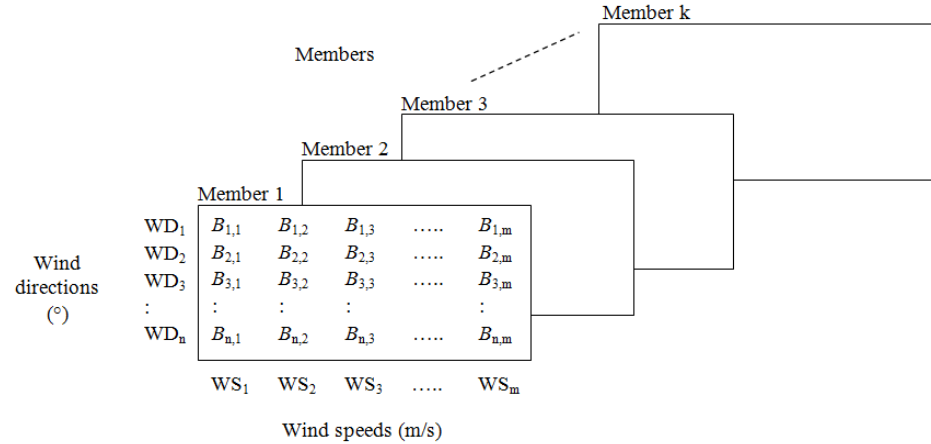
Member k

Members

Member 3

Member 2

Member 1

Wind directions (°)

| | | | | | |
|---|---|---|---|---|---|
| $WD_1$ | $B_{1,1}$ | $B_{1,2}$ | $B_{1,3}$ | ….. | $B_{1,m}$ |
| $WD_2$ | $B_{2,1}$ | $B_{2,2}$ | $B_{2,3}$ | ….. | $B_{2,m}$ |
| $WD_3$ | $B_{3,1}$ | $B_{3,2}$ | $B_{3,3}$ | ….. | $B_{3,m}$ |
| : | : | : | : | | : |
| $WD_n$ | $B_{n,1}$ | $B_{n,2}$ | $B_{n,3}$ | ….. | $B_{n,m}$ |
| | $WS_1$ | $WS_2$ | $WS_3$ | ….. | $WS_m$ |

Wind speeds (m/s)